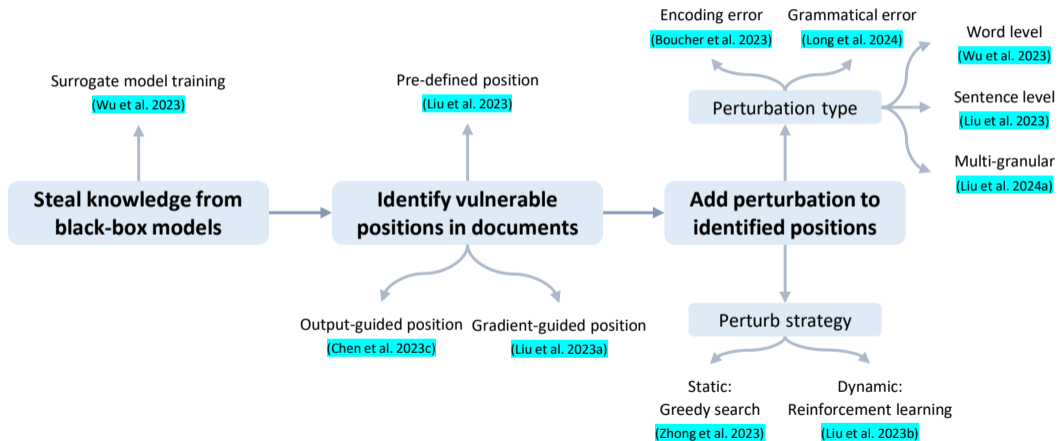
Surrogate model training
(Wu et al. 2023)

Steal knowledge from black-box models

Pre-defined position
(Liu et al. 2023)

Identify vulnerable positions in documents

Output-guided position
(Chen et al. 2023c)

Gradient-guided position
(Liu et al. 2023a)

Encoding error
(Boucher et al. 2023)

Grammatical error
(Long et al. 2024)

Perturbation type

Word level
(Wu et al. 2023)

Sentence level
(Liu et al. 2023)

Multi-granular
(Liu et al. 2024a)

Add perturbation to identified positions

Perturb strategy

Static:
Greedy search
(Zhong et al. 2023)

Dynamic:
Reinforcement learning
(Liu et al. 2023b)